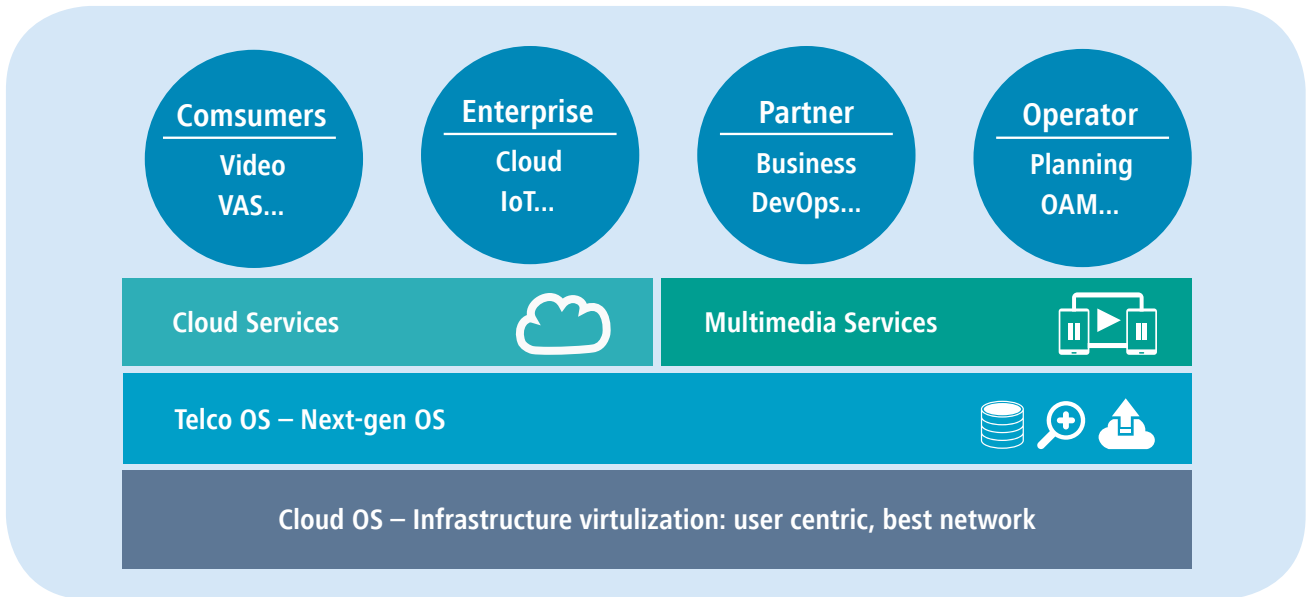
Comsumers
Video
VAS...

Enterprise
Cloud
IoT...

Partner
Business
DevOps...

Operator
Planning
OAM...

Cloud Services

Multimedia Services

Telco OS – Next-gen OS

Cloud OS – Infrastructure virtulization: user centric, best network